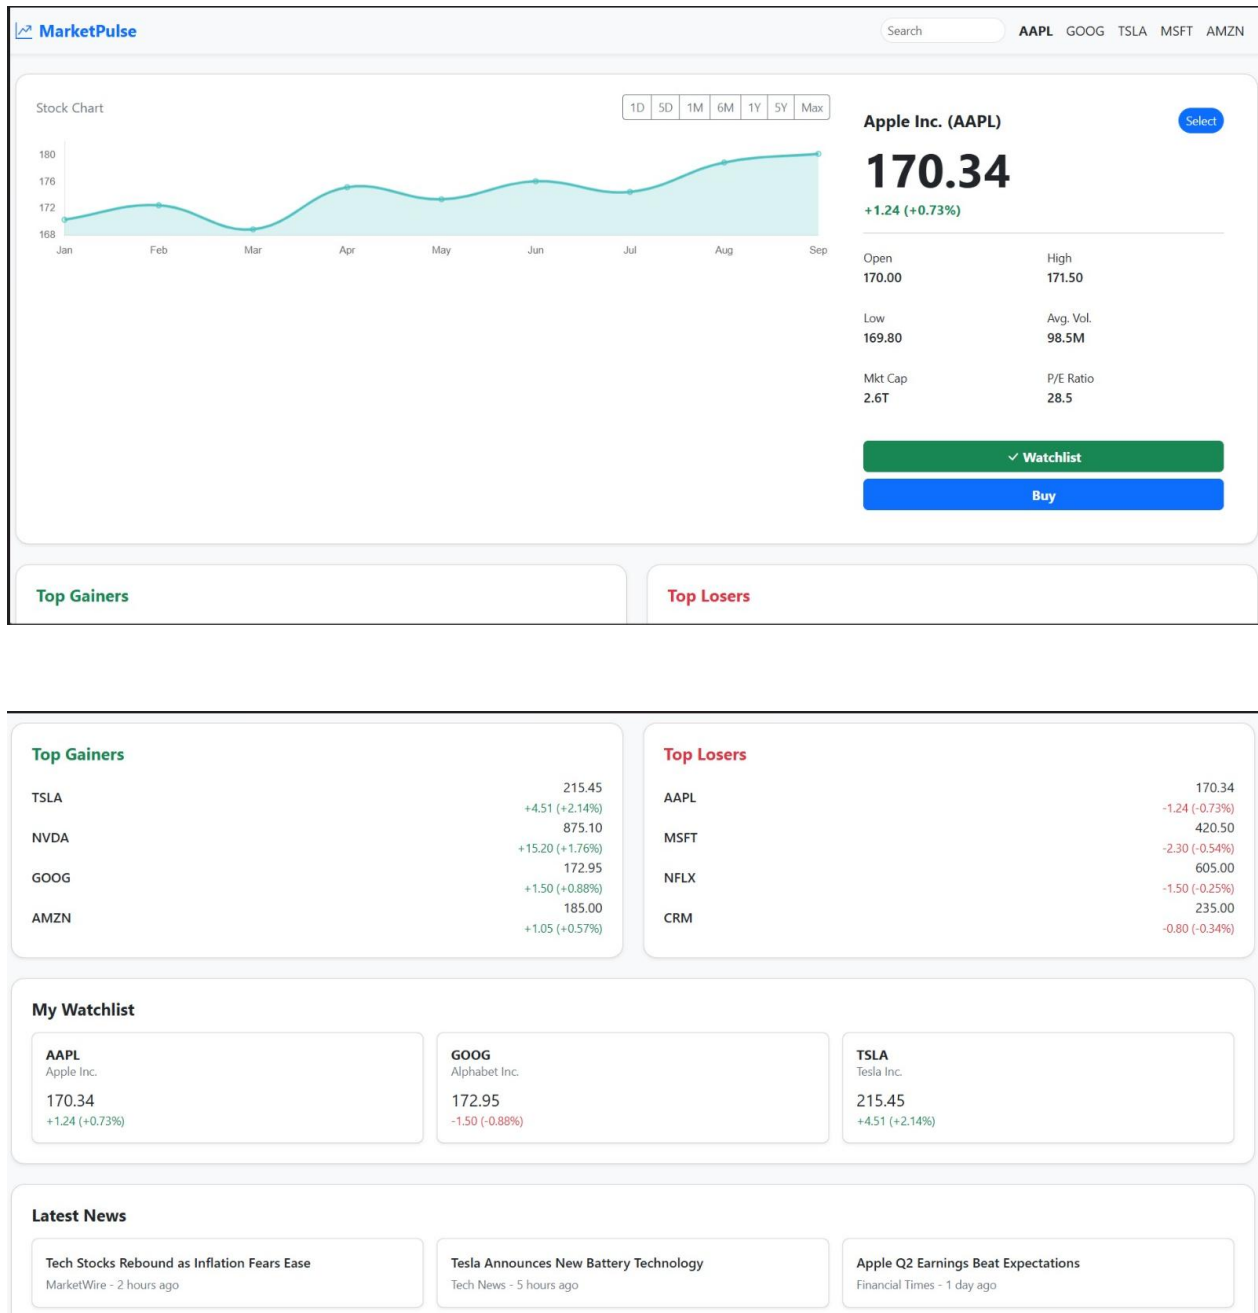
MarketPulse

Search

AAPL GOOG TSLA MSFT AMZN

Stock Chart

1D 5D 1M 6M 1Y 5Y Max

180
176
172
168

Jan Feb Mar Apr May Jun Jul Aug Sep

Apple Inc. (AAPL)

Select

170.34

+1.24 (+0.73%)

| Open | High |
|---|---|
| 170.00 | 171.50 |
| Low | Avg. Vol. |
| 169.80 | 98.5M |
| Mkt Cap | P/E Ratio |
| 2.6T | 28.5 |

✓ Watchlist

Buy

Top Gainers

Top Losers

Top Gainers

| | |
|---|---|
| TSLA | 215.45 +4.51 (+2.14%) |
| NVDA | 875.10 +15.20 (+1.76%) |
| GOOG | 172.95 +1.50 (+0.88%) |
| AMZN | 185.00 +1.05 (+0.57%) |

Top Losers

| | |
|---|---|
| AAPL | 170.34 -1.24 (-0.73%) |
| MSFT | 420.50 -2.30 (-0.54%) |
| NFLX | 605.00 -1.50 (-0.25%) |
| CRM | 235.00 -0.80 (-0.34%) |

My Watchlist

AAPL
Apple Inc.
170.34
+1.24 (+0.73%)

GOOG
Alphabet Inc.
172.95
-1.50 (-0.88%)

TSLA
Tesla Inc.
215.45
+4.51 (+2.14%)

Latest News

Tech Stocks Rebound as Inflation Fears Ease
MarketWire - 2 hours ago

Tesla Announces New Battery Technology
Tech News - 5 hours ago

Apple Q2 Earnings Beat Expectations
Financial Times - 1 day ago